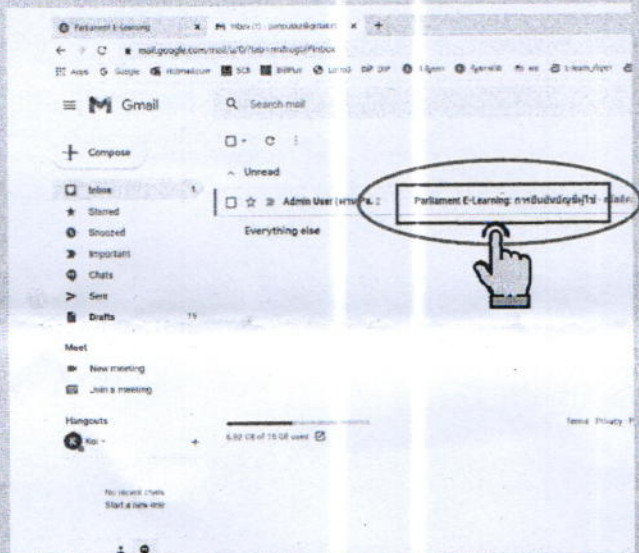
Parliament E-Learning
Inbox (1) - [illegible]
mail.google.com/mail/u/0/?tab=rm&ogbl#inbox
Apps Google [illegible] SCB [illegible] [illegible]
Gmail
Search mail
Compose
Unread
Inbox 1
Starred
Snoozed
Important
Chats
Sent
Drafts
Admin User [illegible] 2
Parliament E-Learning: การยืนยันบัญชีผู้ใช้ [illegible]
Everything else
Meet
New meeting
Join a meeting
Hangouts
Koi
No recent chats
Start a new one
6.92 GB of 15 GB used
Terms · Privacy · P